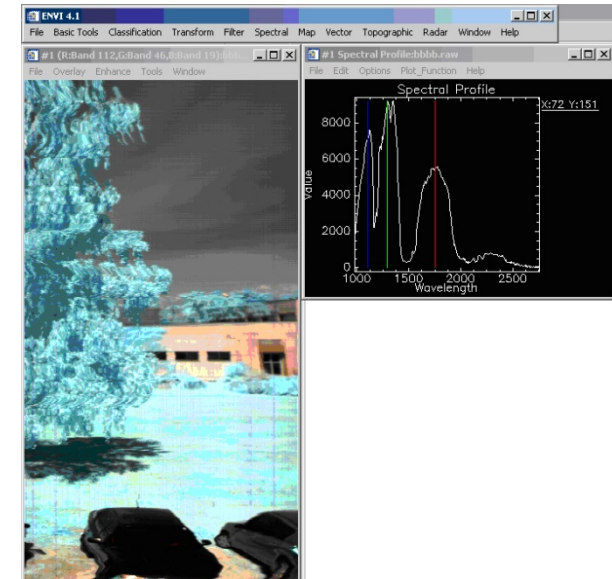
ENVI 4.1

File Basic Tools Classification Transform Filter Spectral Map Vector Topographic Radar Window Help

#1 (R:Band 112,G:Band 46,B:Band 19):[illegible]

File Overlay Enhance Tools Window

#1 Spectral Profile:bbbb.raw

File Edit Options Plot_Function Help

Spectral Profile

X:72 Y:151

8000
6000
4000
2000
0

Value

1000 1500 2000 2500

Wavelength